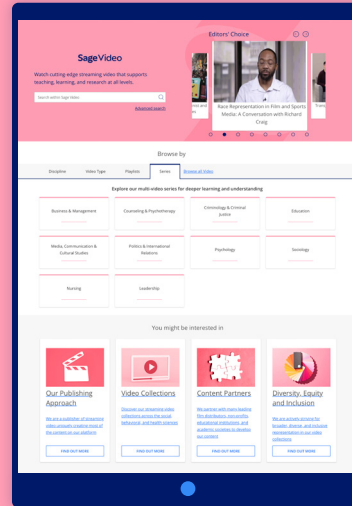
Sage Video

Watch cutting-edge streaming video that supports teaching, learning, and research at all levels.

Search within Sage Video

Advanced search

Editors' Choice

Race Representation in Film and Sports Media: A Conversation with Richard Craig

Browse by

Discipline | Video Type | Playlists | Series | Browse all Video

Explore our multi-video series for deeper learning and understanding

Business & Management

Counseling & Psychotherapy

Criminology & Criminal Justice

Education

Media, Communication & Cultural Studies

Politics & International Relations

Psychology

Sociology

Nursing

Leadership

You might be interested in

Our Publishing Approach

We are a publisher of streaming videos uniquely creating most of the content on our platform

FIND OUT MORE

Video Collections

Discover our streaming video collections across the social, behavioral, and health sciences

FIND OUT MORE

Content Partners

We partner with many leading film distributors, non-profits, educational institutions, and academic societies to develop our content

FIND OUT MORE

Diversity, Equity and Inclusion

We are actively striving for broader, diverse, and inclusive representation in our video collections

FIND OUT MORE